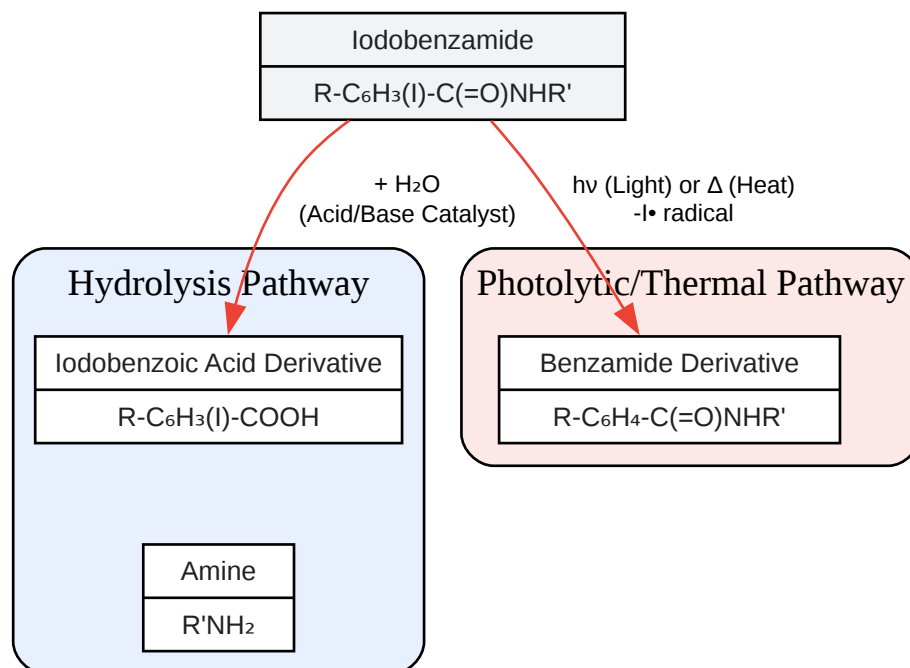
Iodobenzamide

R-$C_6H_3$(I)-C(=O)NHR'

+ $H_2O$
(Acid/Base Catalyst)

hν (Light) or Δ (Heat)
-I• radical

Hydrolysis Pathway

Iodobenzoic Acid Derivative

R-$C_6H_3$(I)-COOH

Amine

R'$NH_2$

Photolytic/Thermal Pathway

Benzamide Derivative

R-$C_6H_4$-C(=O)NHR'